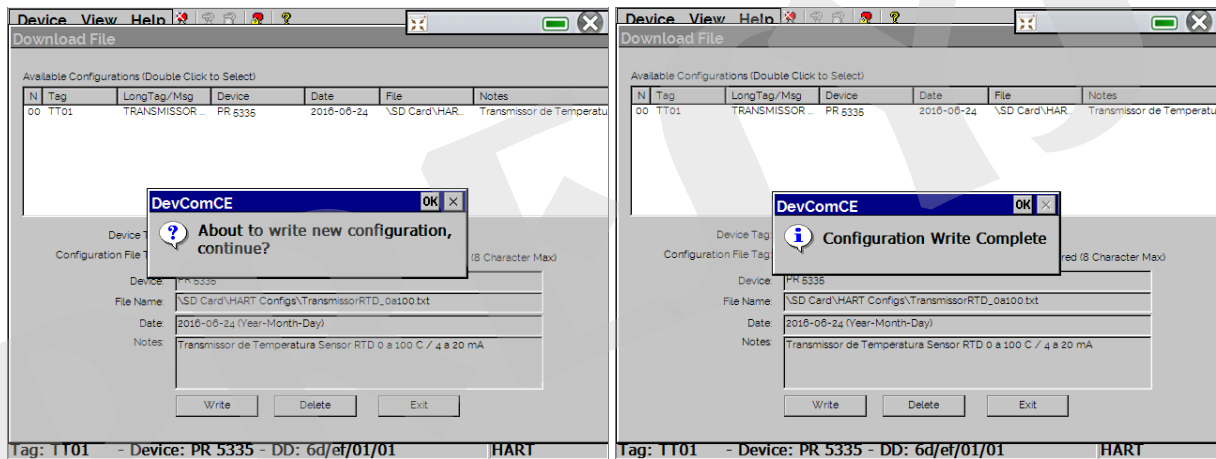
Device View Help

Download File

Available Configurations (Double Click to Select)

| N | Tag | LongTag/Msg | Device | Date | File | Notes |
|---|---|---|---|---|---|---|
| 00 | TT01 | TRANSMISSOR ... | PR 5335 | 2016-06-24 | \SD Card\HAR... | Transmissor de Temperatu |

DevComCE OK ×

About to write new configuration, continue?

Device T

Configuration File T

(8 Character Max)

Device: PR 5335

File Name: \SD Card\HART Configs\TransmissorRTD_0a100.txt

Date: 2016-06-24 (Year-Month-Day)

Notes: Transmissor de Temperatura Sensor RTD 0 a 100 C / 4 a 20 mA

Write Delete Exit

Tag: TT01 - Device: PR 5335 - DD: 6d/ef/01/01 HART

Device View Help

Download File

Available Configurations (Double Click to Select)

| N | Tag | LongTag/Msg | Device | Date | File | Notes |
|---|---|---|---|---|---|---|
| 00 | TT01 | TRANSMISSOR ... | PR 5335 | 2016-06-24 | \SD Card\HAR... | Transmissor de Temperatu |

DevComCE OK ×

Configuration Write Complete

Device Tag

Configuration File Tag

red (8 Character Max)

Device: PR 5335

File Name: \SD Card\HART Configs\TransmissorRTD_0a100.txt

Date: 2016-06-24 (Year-Month-Day)

Notes: Transmissor de Temperatura Sensor RTD 0 a 100 C / 4 a 20 mA

Write Delete Exit

Tag: TT01 - Device: PR 5335 - DD: 6d/ef/01/01 HART